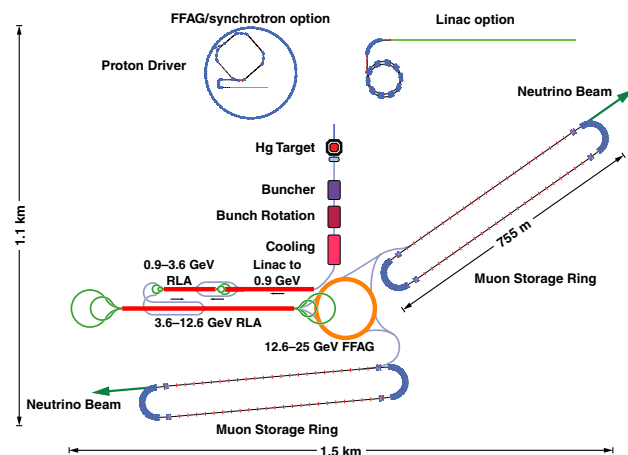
FFAG/synchrotron option

Linac option

Proton Driver

Neutrino Beam

Hg Target

Buncher

Bunch Rotation

Cooling

755 m

1.1 km

0.9–3.6 GeV RLA

Linac to 0.9 GeV

Muon Storage Ring

3.6–12.6 GeV RLA

12.6–25 GeV FFAG

Neutrino Beam

Muon Storage Ring

1.5 km